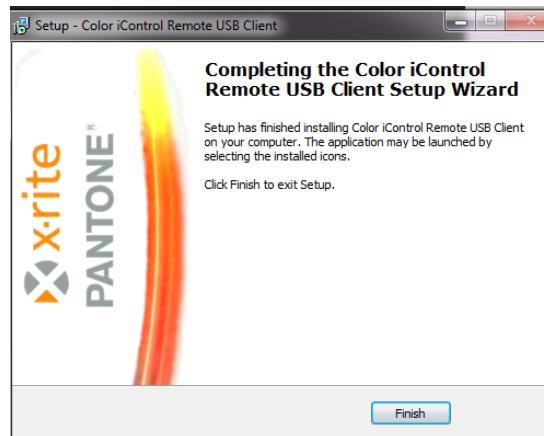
Setup - Color iControl Remote USB Client

x·rite

PANTONE®

Completing the Color iControl Remote USB Client Setup Wizard

Setup has finished installing Color iControl Remote USB Client on your computer. The application may be launched by selecting the installed icons.

Click Finish to exit Setup.

Finish